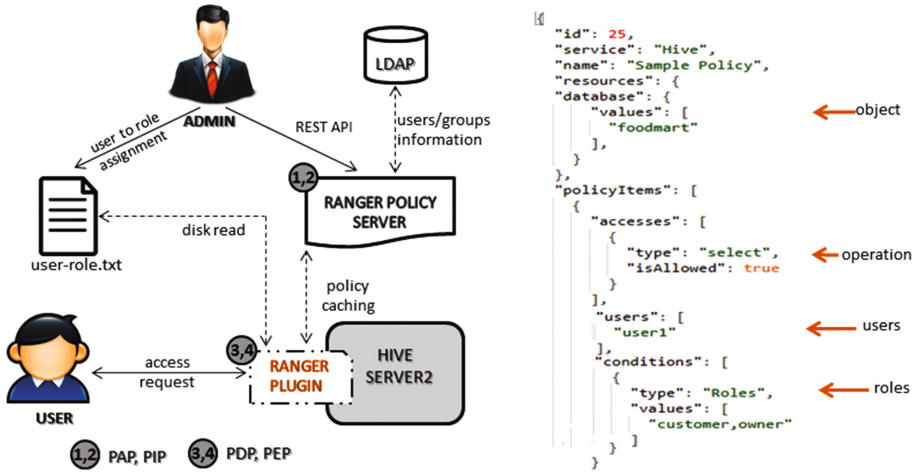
ADMIN

LDAP

user to role assignment

REST API

users/groups information

1,2

RANGER POLICY SERVER

disk read

user-role.txt

policy caching

3,4

RANGER PLUGIN

HIVE SERVER2

access request

USER

1,2 PAP, PIP

3,4 PDP, PEP

{
"id": 25,
"service": "Hive",
"name": "Sample Policy",
"resources": {
"database": {
"values": [
"foodmart"
],
}
},
"policyItems": [
{
"accesses": [
{
"type": "select",
"isAllowed": true
}
],
"users": [
"user1"
],
"conditions": [
{
"type": "Roles",
"values": [
"customer,owner"
]
}

object

operation

users

roles